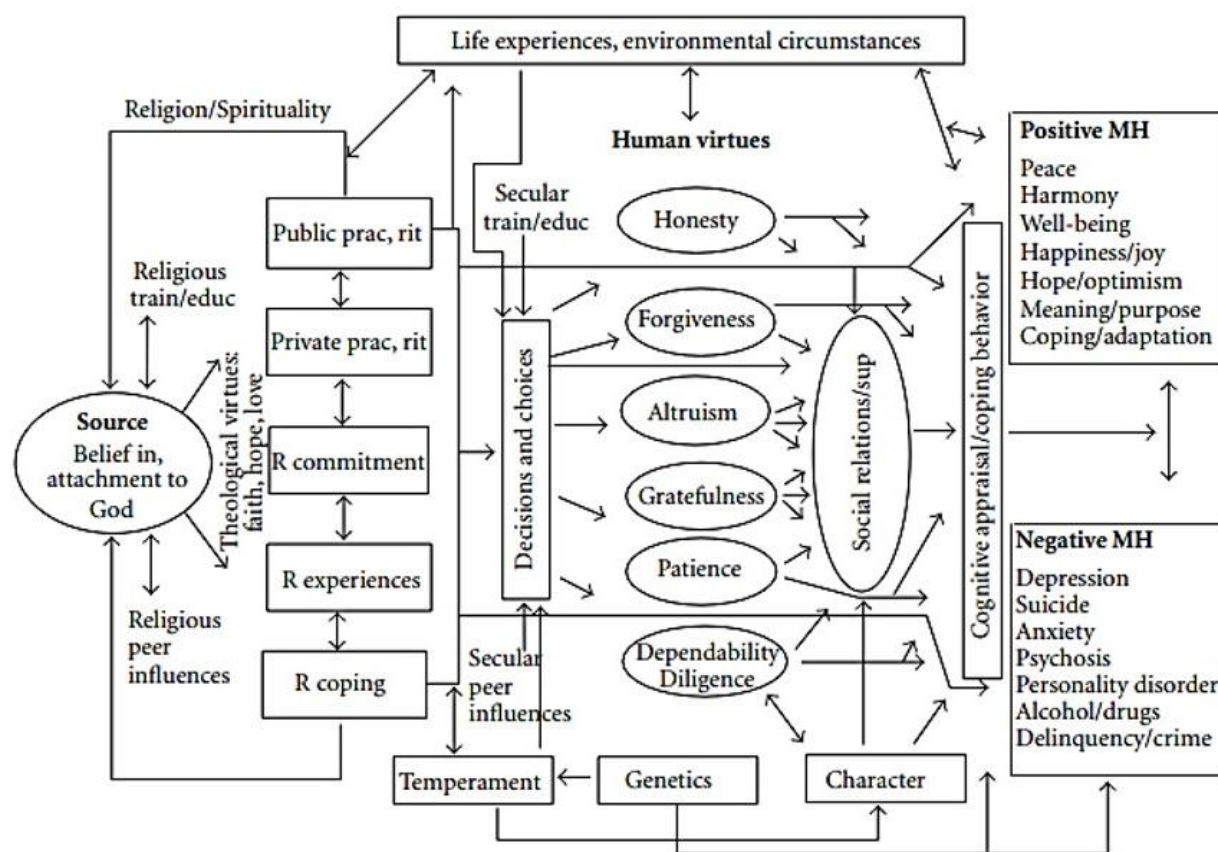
Life experiences, environmental circumstances

Religion/Spirituality

Human virtues

Positive MH
Peace
Harmony
Well-being
Happiness/joy
Hope/optimism
Meaning/purpose
Coping/adaptation

Secular train/educ

Public prac, rit

Honesty

Religious train/educ

Private prac, rit

Forgiveness

Decisions and choices

Theological virtues: faith, hope, love

Source
Belief in, attachment to God

R commitment

Altruism

Social relations/sup

Cognitive appraisal/coping behavior

Gratefulness

R experiences

Patience

Negative MH
Depression
Suicide
Anxiety
Psychosis
Personality disorder
Alcohol/drugs
Delinquency/crime

Religious peer influences

Dependability Diligence

R coping

Secular peer influences

Temperament

Genetics

Character